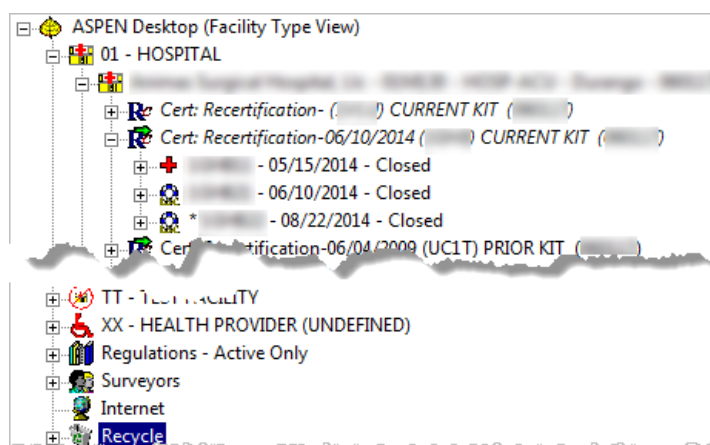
ASPEN Desktop (Facility Type View)
01 - HOSPITAL
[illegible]
Cert: Recertification- ([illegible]) CURRENT KIT ([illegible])
Cert: Recertification-06/10/2014 ([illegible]) CURRENT KIT ([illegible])
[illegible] - 05/15/2014 - Closed
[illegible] - 06/10/2014 - Closed
* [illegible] - 08/22/2014 - Closed
Cert: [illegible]tification-06/04/2009 (UC1T) PRIOR KIT ([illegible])
TT - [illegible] FACILITY
XX - HEALTH PROVIDER (UNDEFINED)
Regulations - Active Only
Surveyors
Internet
Recycle